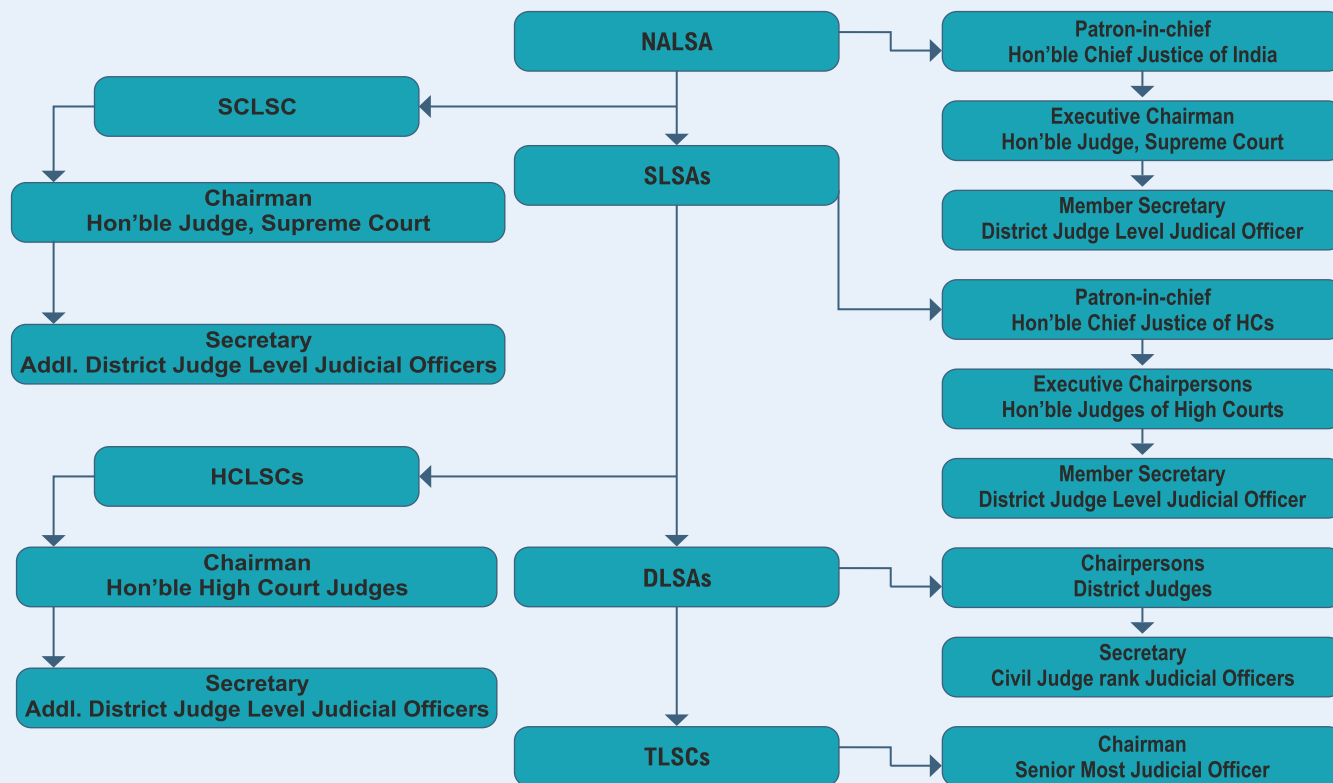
NALSA

Patron-in-chief
Hon’ble Chief Justice of India

Executive Chairman
Hon’ble Judge, Supreme Court

Member Secretary
District Judge Level Judical Officer

SCLSC

Chairman
Hon’ble Judge, Supreme Court

Secretary
Addl. District Judge Level Judicial Officers

SLSAs

Patron-in-chief
Hon’ble Chief Justice of HCs

Executive Chairpersons
Hon’ble Judges of High Courts

Member Secretary
District Judge Level Judicial Officer

HCLSCs

Chairman
Hon’ble High Court Judges

Secretary
Addl. District Judge Level Judicial Officers

DLSAs

Chairpersons
District Judges

Secretary
Civil Judge rank Judicial Officers

TLSCs

Chairman
Senior Most Judicial Officer